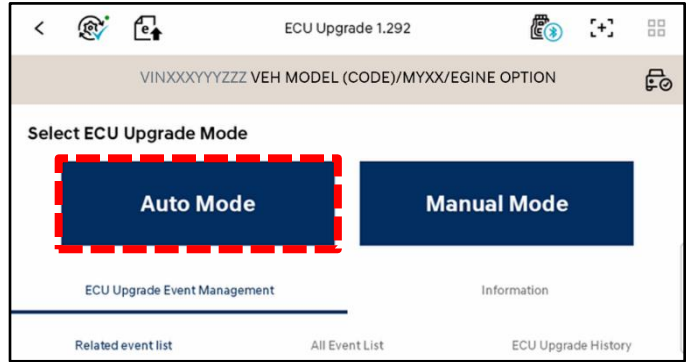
ECU Upgrade 1.292

VINXXXYYYZZZ VEH MODEL (CODE)/MYXX/EGINE OPTION

Select ECU Upgrade Mode

Auto Mode

Manual Mode

ECU Upgrade Event Management

Information

Related event list

All Event List

ECU Upgrade History